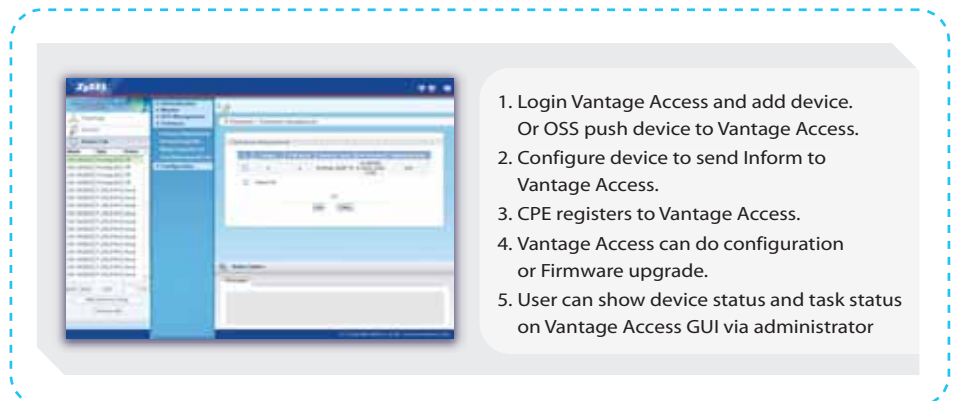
ZyXEL

1. Login Vantage Access and add device. Or OSS push device to Vantage Access.
2. Configure device to send Inform to Vantage Access.
3. CPE registers to Vantage Access.
4. Vantage Access can do configuration or Firmware upgrade.
5. User can show device status and task status on Vantage Access GUI via administrator